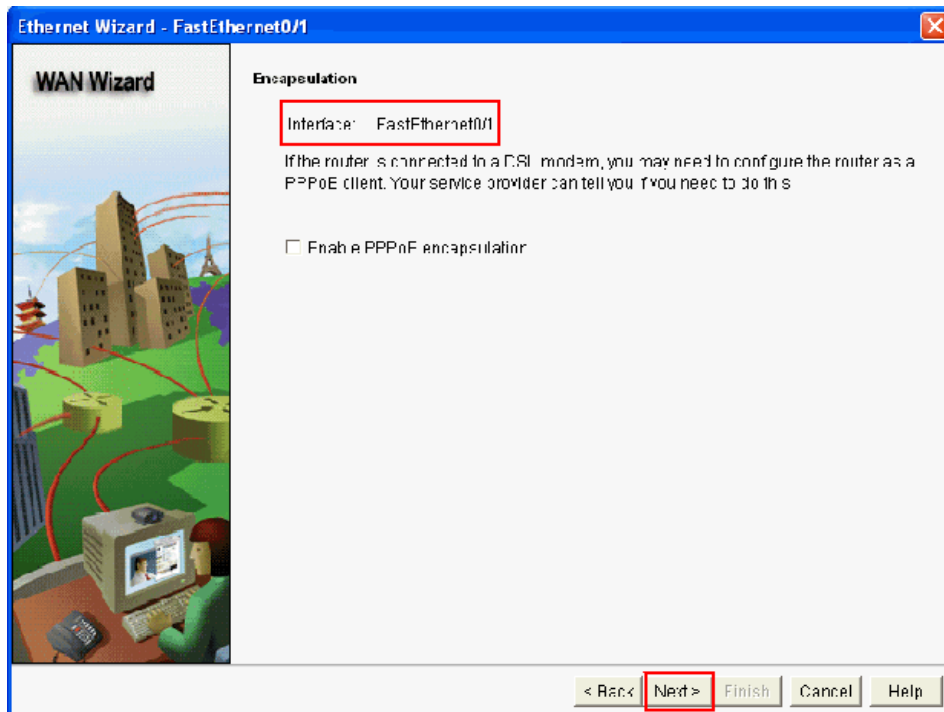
Ethernet Wizard - FastEthernet0/1

WAN Wizard

Encapsulation

Interface: FastEthernet0/1

If the router is connected to a DSL modem, you may need to configure the router as a PPPoE client. Your service provider can tell you if you need to do this

☐ Enable PPPoE encapsulation

< Back Next > Finish Cancel Help